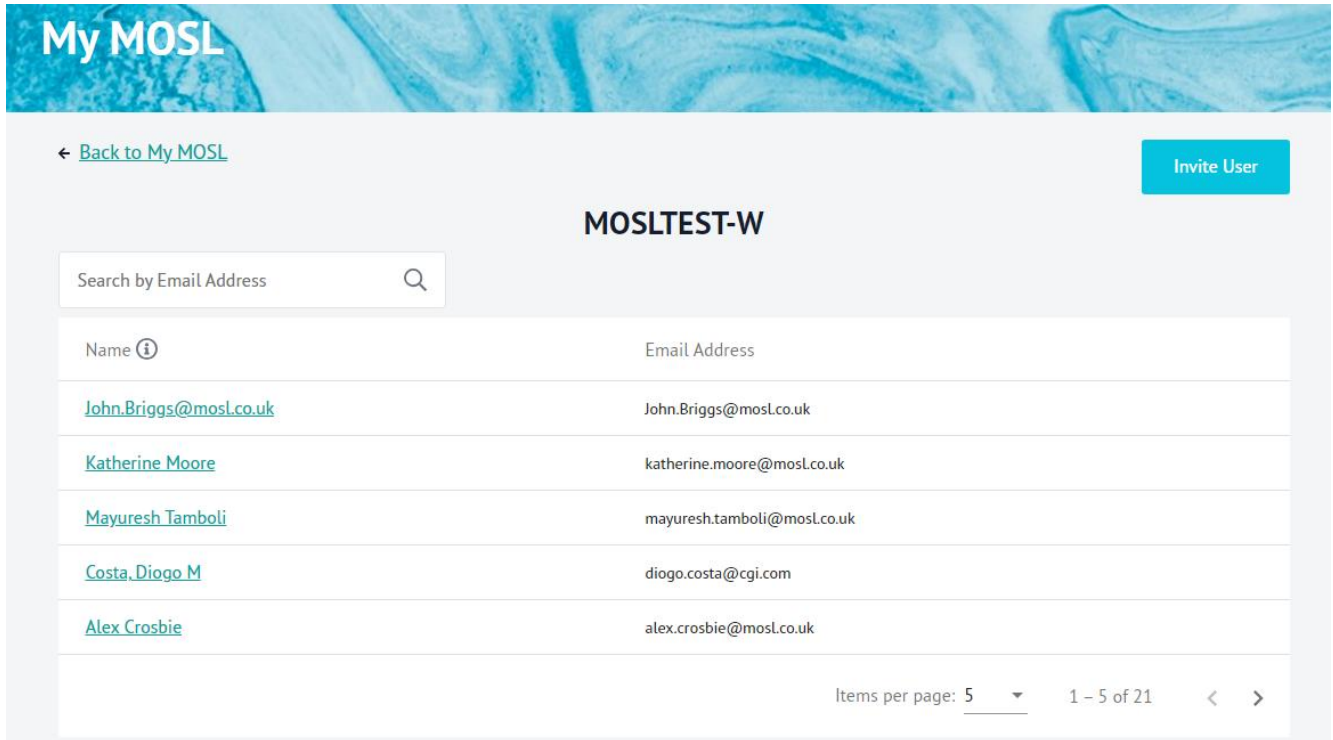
My MOSL

← Back to My MOSL

Invite User

MOSLTEST-W

Search by Email Address

| Name | Email Address |
|---|---|
| John.Briggs@mosl.co.uk | John.Briggs@mosl.co.uk |
| Katherine Moore | katherine.moore@mosl.co.uk |
| Mayuresh Tamboli | mayuresh.tamboli@mosl.co.uk |
| Costa, Diogo M | diogo.costa@cgi.com |
| Alex Crosbie | alex.crosbie@mosl.co.uk |

Items per page: 5 1 – 5 of 21